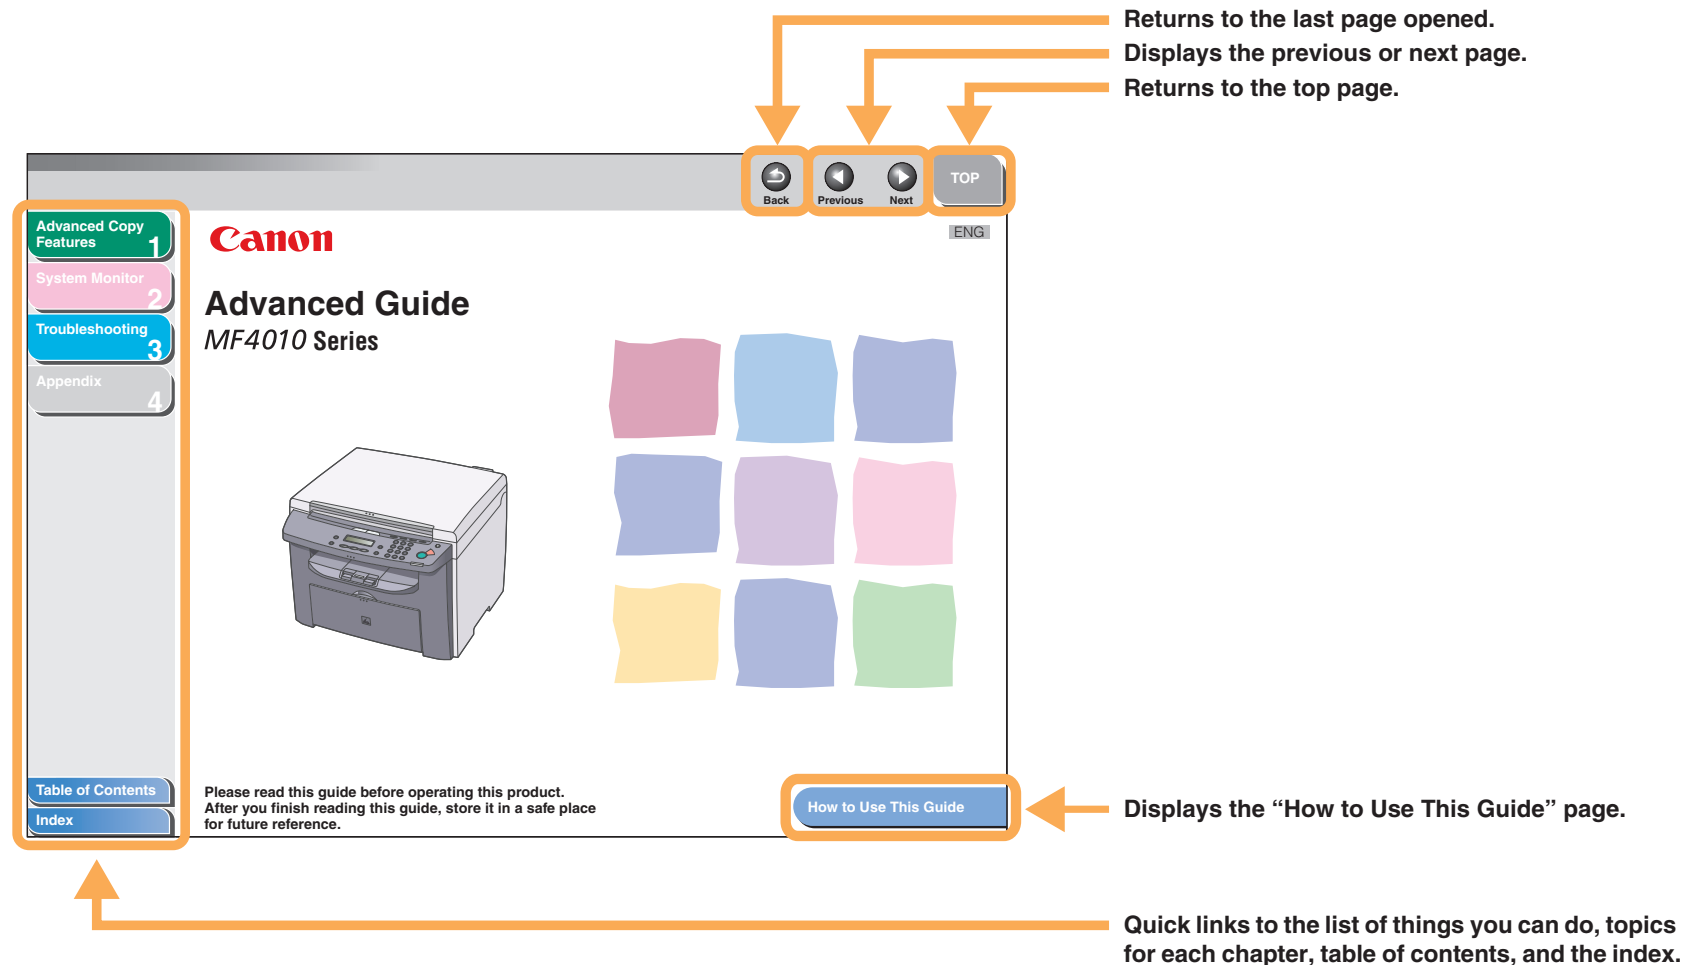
Returns to the last page opened.
Displays the previous or next page.
Returns to the top page.

Back
Previous
Next
TOP

Advanced Copy Features 1
System Monitor 2
Troubleshooting 3
Appendix 4

Canon

ENG

Advanced Guide
MF4010 Series

Table of Contents
Index

Please read this guide before operating this product.
After you finish reading this guide, store it in a safe place for future reference.

How to Use This Guide

Displays the “How to Use This Guide” page.

Quick links to the list of things you can do, topics for each chapter, table of contents, and the index.